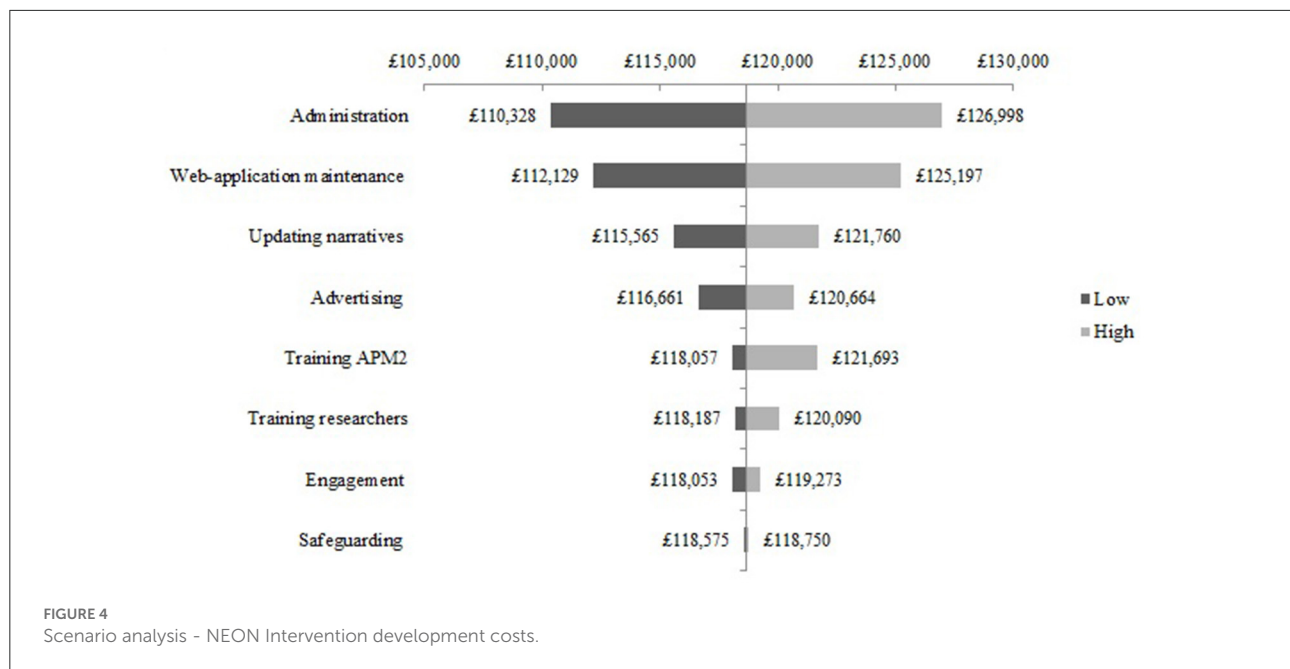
£105,000 £110,000 £115,000 £120,000 £125,000 £130,000

| | Low | High |
|---|---|---|
| Administration | £110,328 | £126,998 |
| Web-application maintenance | £112,129 | £125,197 |
| Updating narratives | £115,565 | £121,760 |
| Advertising | £116,661 | £120,664 |
| Training APM2 | £118,057 | £121,693 |
| Training researchers | £118,187 | £120,090 |
| Engagement | £118,053 | £119,273 |
| Safeguarding | £118,575 | £118,750 |

Low
High

FIGURE 4
Scenario analysis - NEON Intervention development costs.